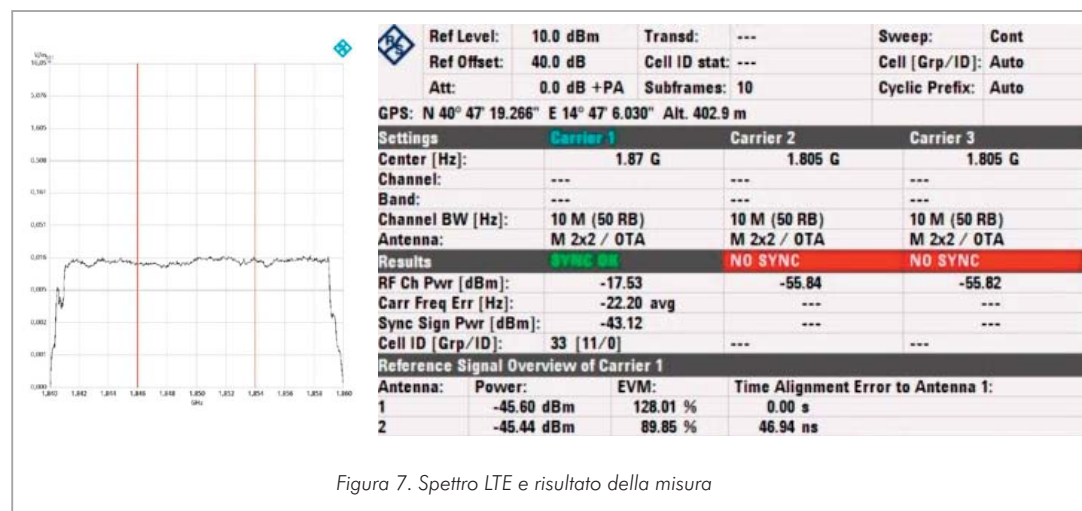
V/m
10,05

5,076

1,605

0,508

0,161

0,051

0,016

0,005

0,002

0,001

0,000

1,840 1,842 1,844 1,846 1,848 1,850 1,852 1,854 1,856 1,858 1,860
GHz

| Ref Level: | 10.0 dBm | Transd: | --- | Sweep: | Cont |
|---|---|---|---|---|---|
| Ref Offset: | 40.0 dB | Cell ID stat: | --- | Cell [Grp/ID]: | Auto |
| Att: | 0.0 dB +PA | Subframes: | 10 | Cyclic Prefix: | Auto |

GPS: N 40° 47' 19.266" E 14° 47' 6.030" Alt. 402.9 m

| Settings | Carrier 1 | Carrier 2 | Carrier 3 |
|---|---|---|---|
| Center [Hz]: | 1.87 G | 1.805 G | 1.805 G |
| Channel: | --- | --- | --- |
| Band: | --- | --- | --- |
| Channel BW [Hz]: | 10 M (50 RB) | 10 M (50 RB) | 10 M (50 RB) |
| Antenna: | M 2x2 / OTA | M 2x2 / OTA | M 2x2 / OTA |
| Results | SYNC OK | NO SYNC | NO SYNC |
| RF Ch Pwr [dBm]: | -17.53 | -55.84 | -55.82 |
| Carr Freq Err [Hz]: | -22.20 avg | --- | --- |
| Sync Sign Pwr [dBm]: | -43.12 | --- | --- |
| Cell ID [Grp/ID]: | 33 [11/0] | --- | --- |

Reference Signal Overview of Carrier 1

| Antenna: | Power: | EVM: | Time Alignment Error to Antenna 1: |
|---|---|---|---|
| 1 | -45.60 dBm | 128.01 % | 0.00 s |
| 2 | -45.44 dBm | 89.85 % | 46.94 ns |

Figura 7. Spettro LTE e risultato della misura